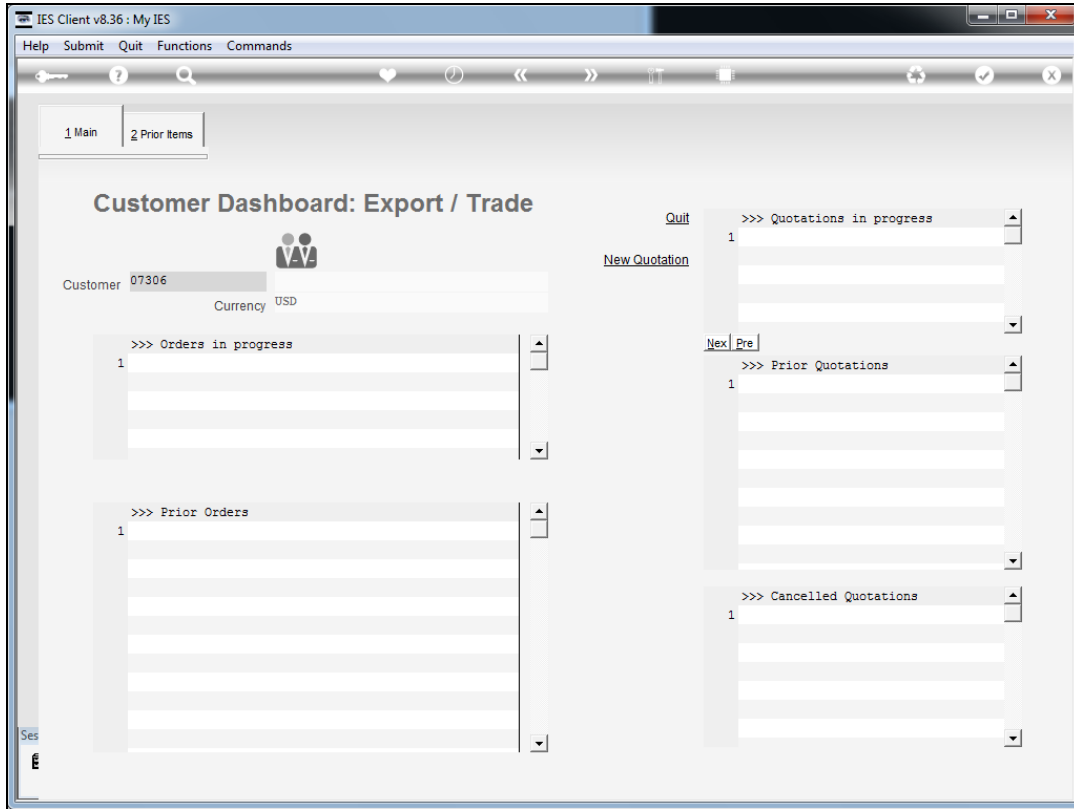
IES Client v8.36 : My IES

Help Submit Quit Functions Commands

1 Main
2 Prior Items

Customer Dashboard: Export / Trade

Customer 07306
Currency USD

>>> Orders in progress
1

>>> Prior Orders
1

Quit
New Quotation

>>> Quotations in progress
1

Nex Pre

>>> Prior Quotations
1

>>> Cancelled Quotations
1

Ses